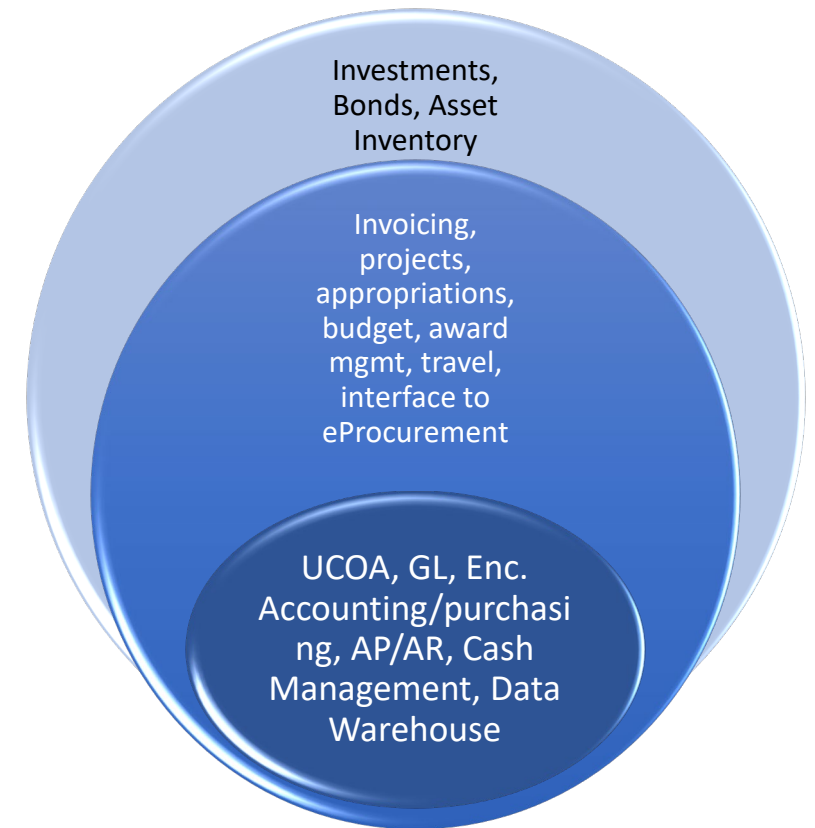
Investments, Bonds, Asset Inventory

Invoicing, projects, appropriations, budget, award mgmt, travel, interface to eProcurement

UCOA, GL, Enc. Accounting/purchasing, AP/AR, Cash Management, Data Warehouse